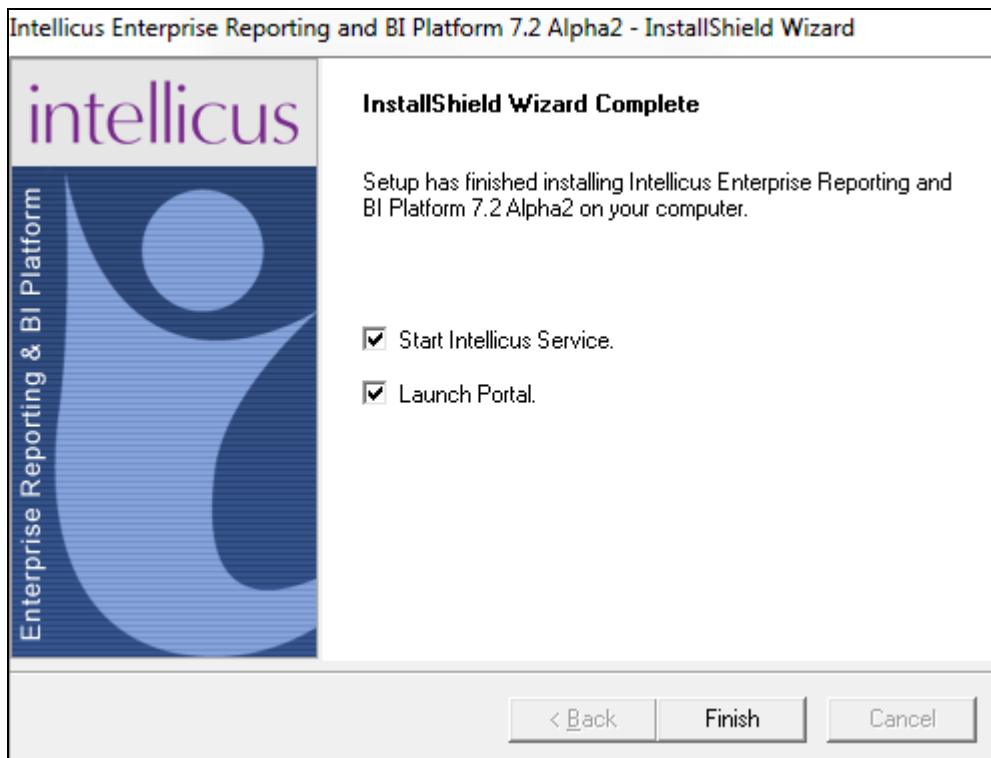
Intellicus Enterprise Reporting and BI Platform 7.2 Alpha2 - InstallShield Wizard

intellicus

Enterprise Reporting & BI Platform

InstallShield Wizard Complete

Setup has finished installing Intellicus Enterprise Reporting and BI Platform 7.2 Alpha2 on your computer.

☑ Start Intellicus Service.

☑ Launch Portal.

< Back

Finish

Cancel